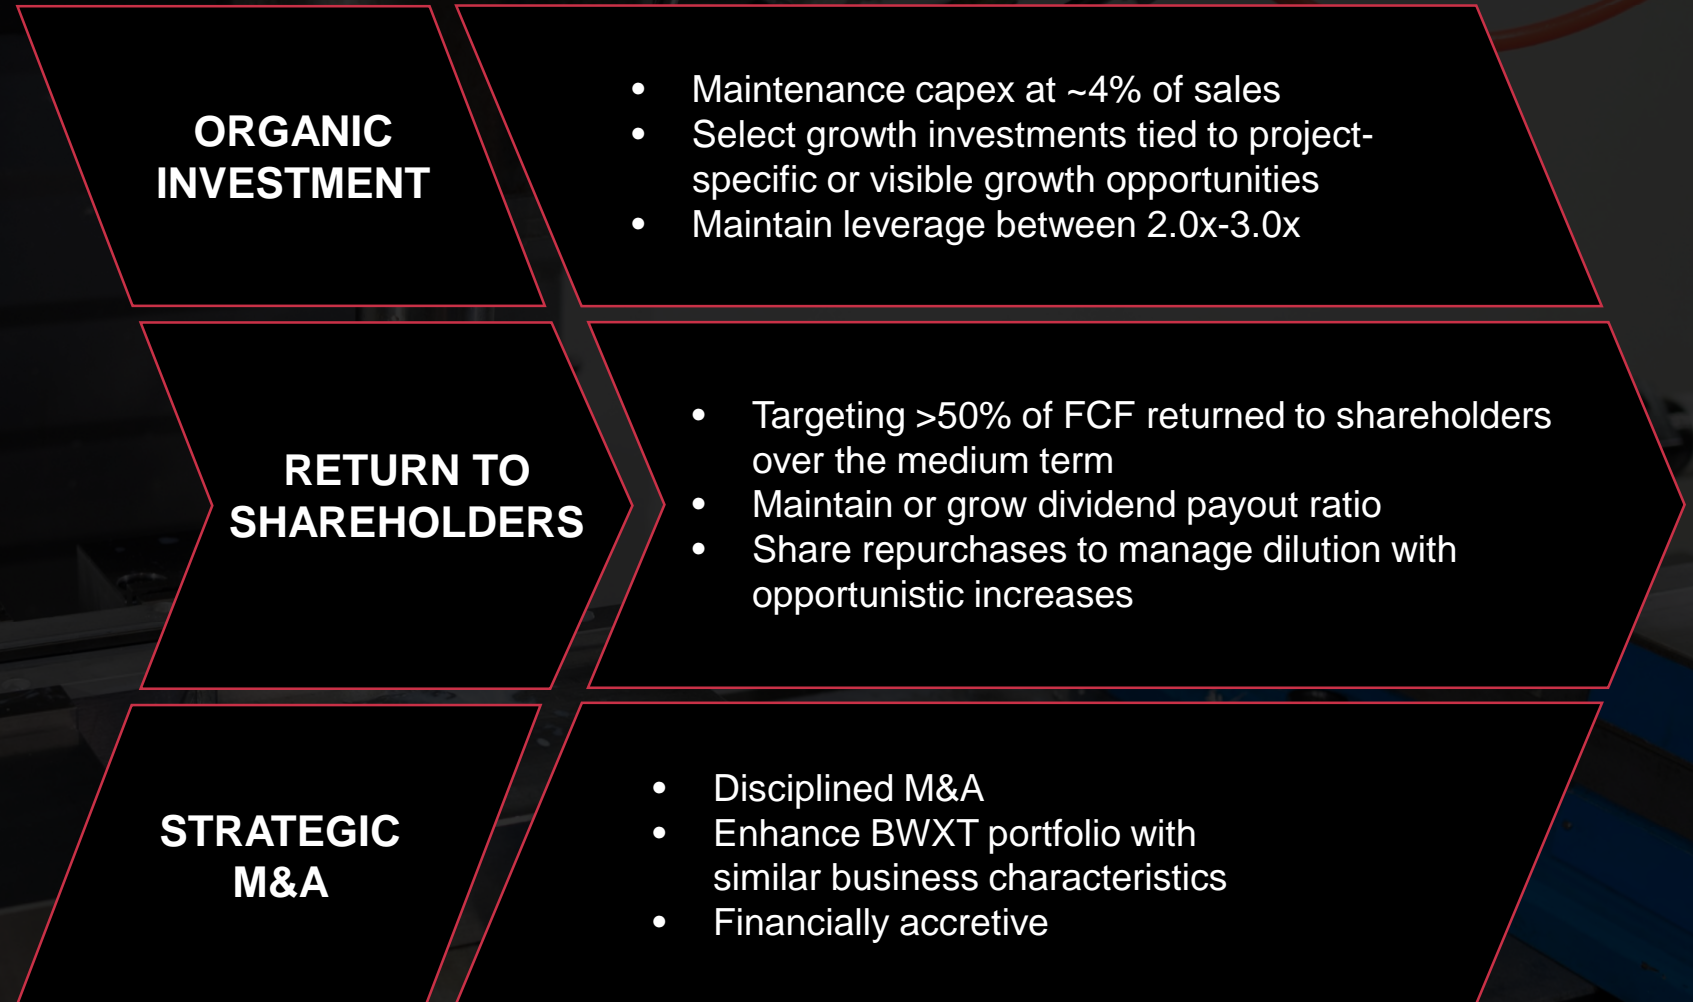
ORGANIC INVESTMENT

- Maintenance capex at ~4% of sales
- Select growth investments tied to project-specific or visible growth opportunities
- Maintain leverage between 2.0x-3.0x

RETURN TO SHAREHOLDERS

- Targeting >50% of FCF returned to shareholders over the medium term
- Maintain or grow dividend payout ratio
- Share repurchases to manage dilution with opportunistic increases

STRATEGIC M&A

- Disciplined M&A
- Enhance BWXT portfolio with similar business characteristics
- Financially accretive